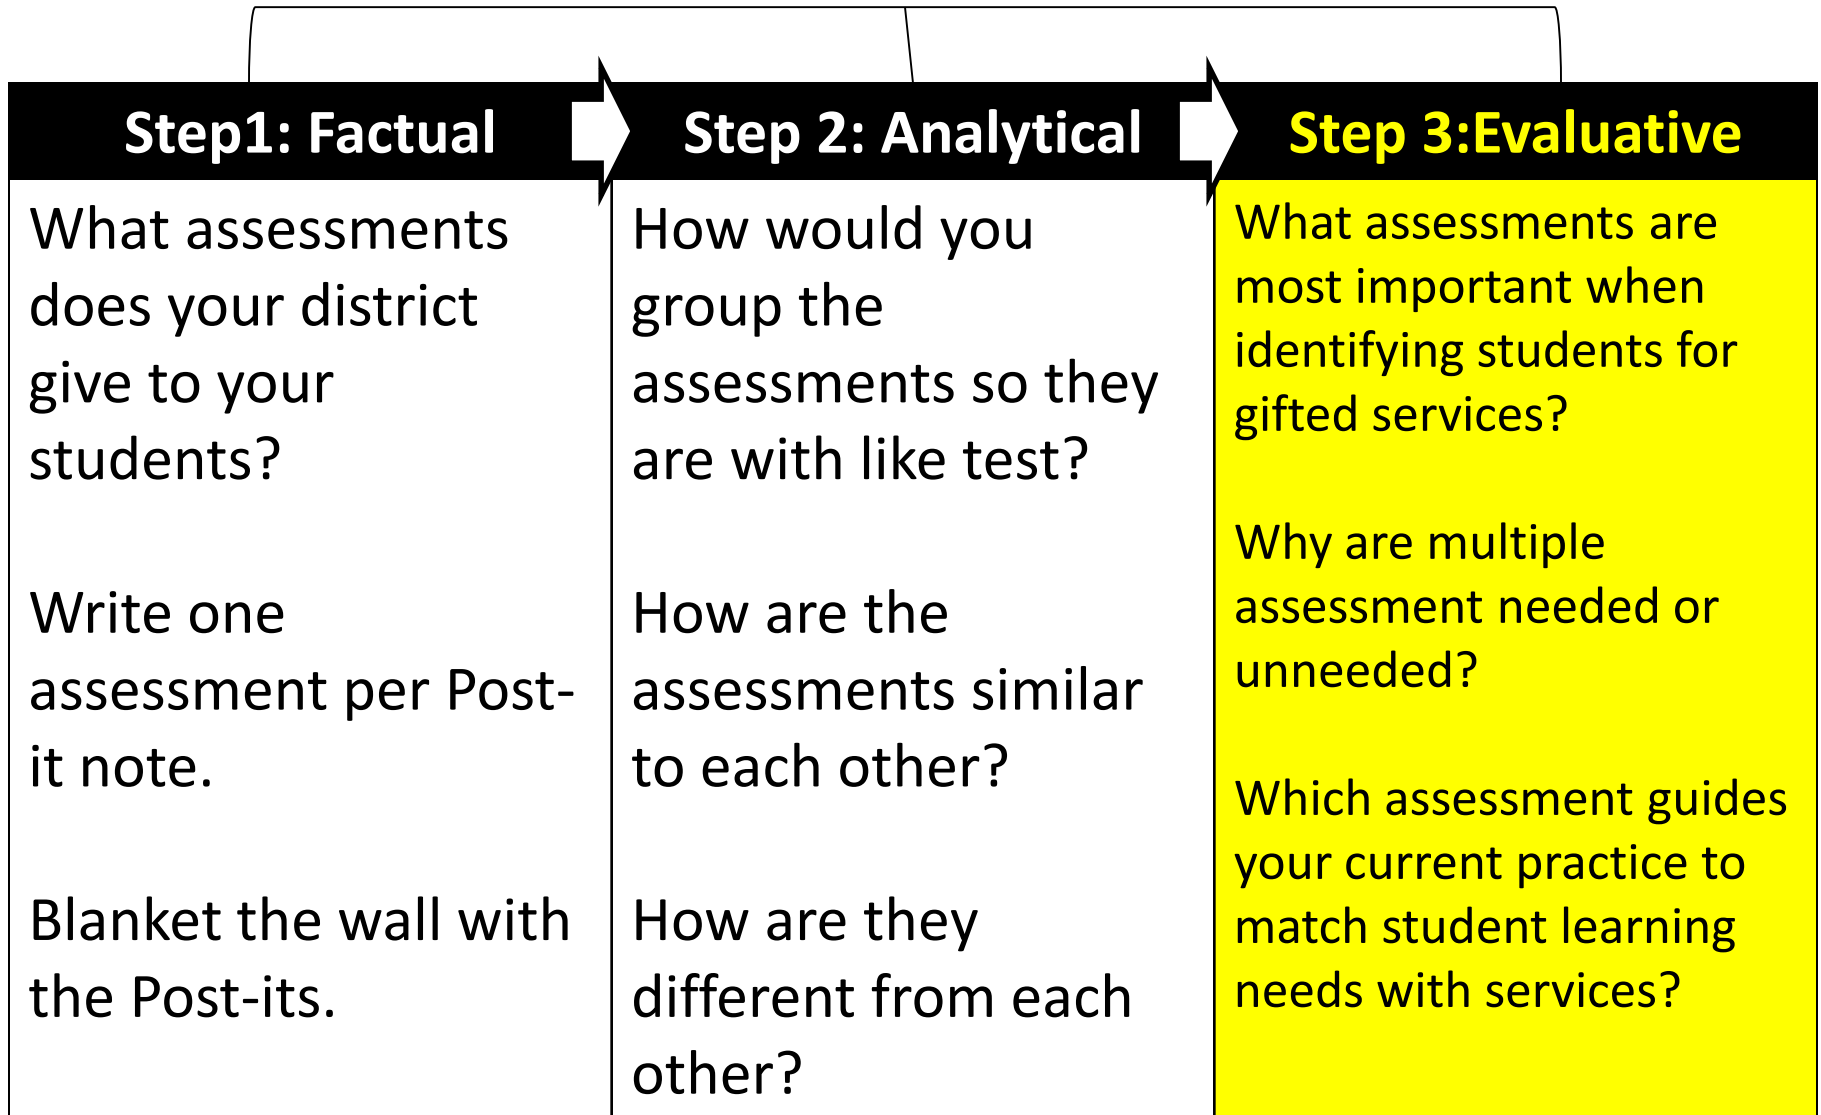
| Step1: Factual | Step 2: Analytical | Step 3:Evaluative |
|---|---|---|
| What assessments does your district give to your students?<br><br>Write one assessment per Post-it note.<br><br>Blanket the wall with the Post-its. | How would you group the assessments so they are with like test?<br><br>How are the assessments similar to each other?<br><br>How are they different from each other? | What assessments are most important when identifying students for gifted services?<br><br>Why are multiple assessment needed or unneeded?<br><br>Which assessment guides your current practice to match student learning needs with services? |